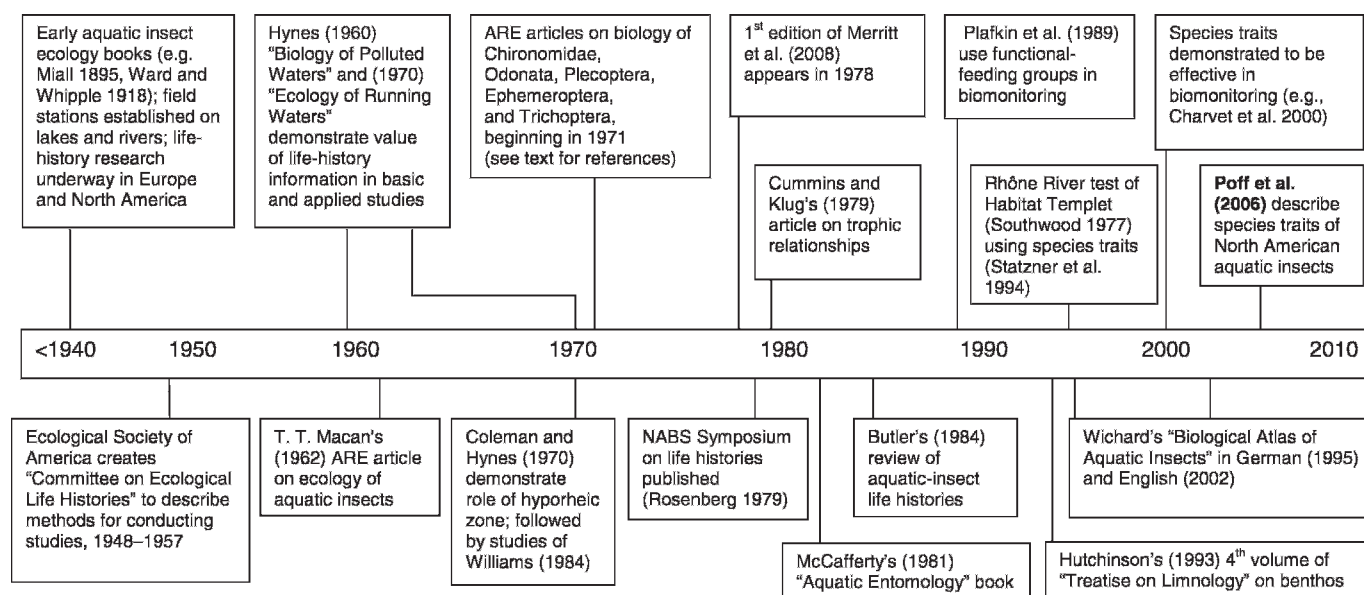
Early aquatic insect ecology books (e.g. Miall 1895, Ward and Whipple 1918); field stations established on lakes and rivers; life-history research underway in Europe and North America

Hynes (1960) "Biology of Polluted Waters" and (1970) "Ecology of Running Waters" demonstrate value of life-history information in basic and applied studies

ARE articles on biology of Chironomidae, Odonata, Plecoptera, Ephemeroptera, and Trichoptera, beginning in 1971 (see text for references)

1$^{st}$ edition of Merritt et al. (2008) appears in 1978

Cummins and Klug's (1979) article on trophic relationships

Plafkin et al. (1989) use functional-feeding groups in biomonitoring

Rhône River test of Habitat Templet (Southwood 1977) using species traits (Statzner et al. 1994)

Species traits demonstrated to be effective in biomonitoring (e.g., Charvet et al. 2000)

Poff et al. (2006) describe species traits of North American aquatic insects

<1940 1950 1960 1970 1980 1990 2000 2010

Ecological Society of America creates "Committee on Ecological Life Histories" to describe methods for conducting studies, 1948–1957

T. T. Macan's (1962) ARE article on ecology of aquatic insects

Coleman and Hynes (1970) demonstrate role of hyporheic zone; followed by studies of Williams (1984)

NABS Symposium on life histories published (Rosenberg 1979)

McCafferty's (1981) "Aquatic Entomology" book

Butler's (1984) review of aquatic-insect life histories

Hutchinson's (1993) 4$^{th}$ volume of "Treatise on Limnology" on benthos

Wichard's "Biological Atlas of Aquatic Insects" in German (1995) and English (2002)